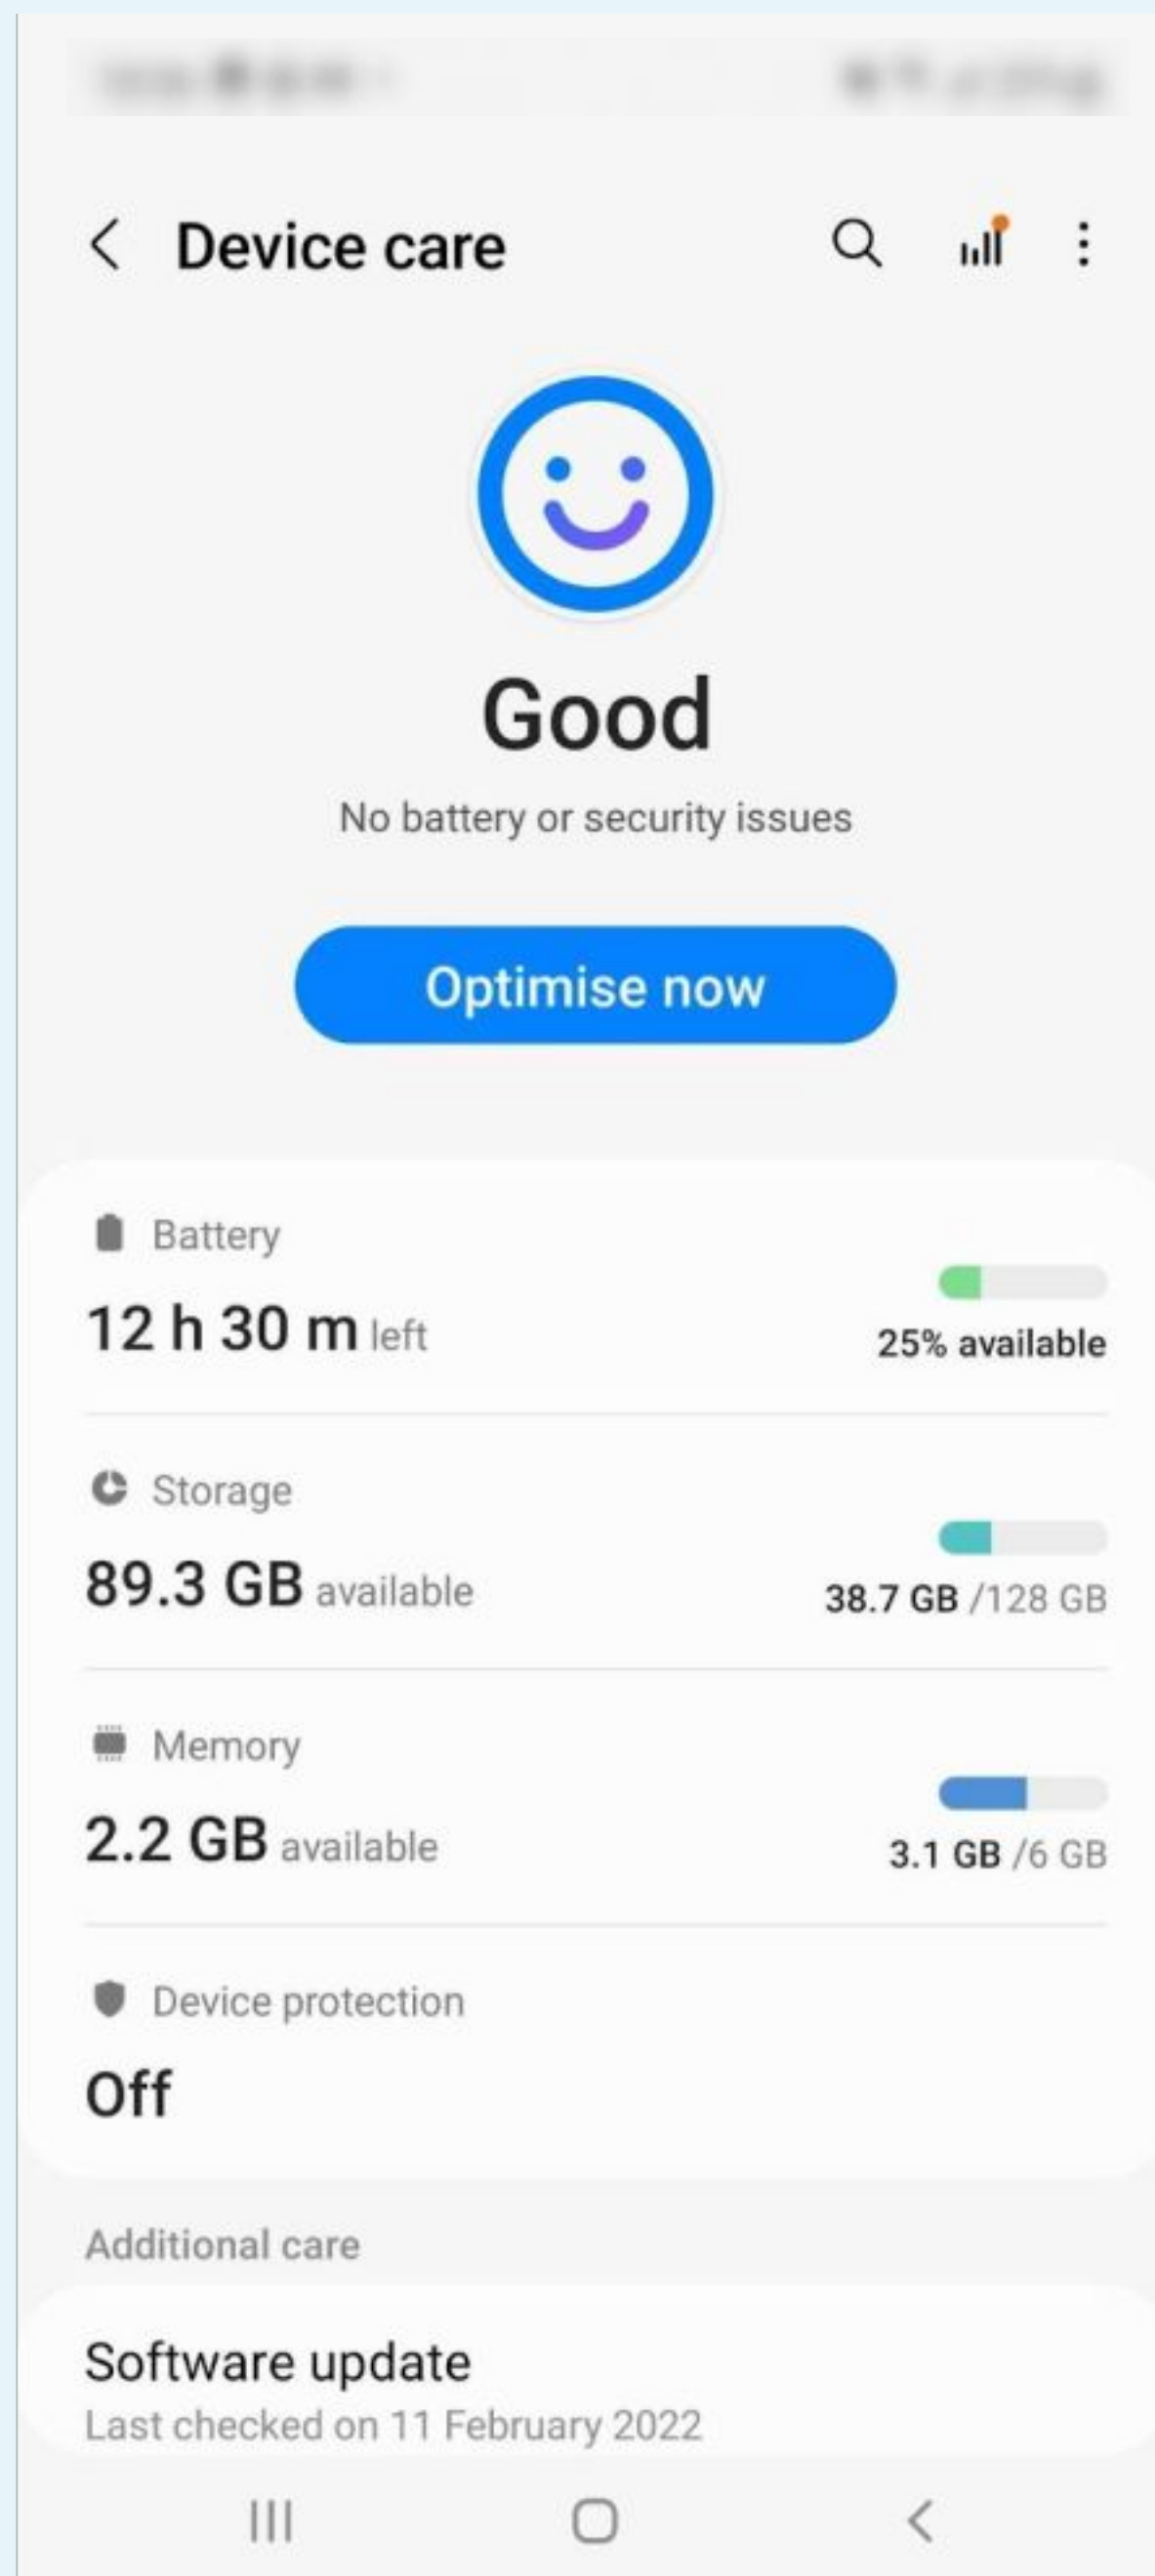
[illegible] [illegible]

Device care

Good

No battery or security issues

Optimise now

Battery

12 h 30 m left

25% available

Storage

89.3 GB available

38.7 GB /128 GB

Memory

2.2 GB available

3.1 GB /6 GB

Device protection

Off

Additional care

Software update

Last checked on 11 February 2022